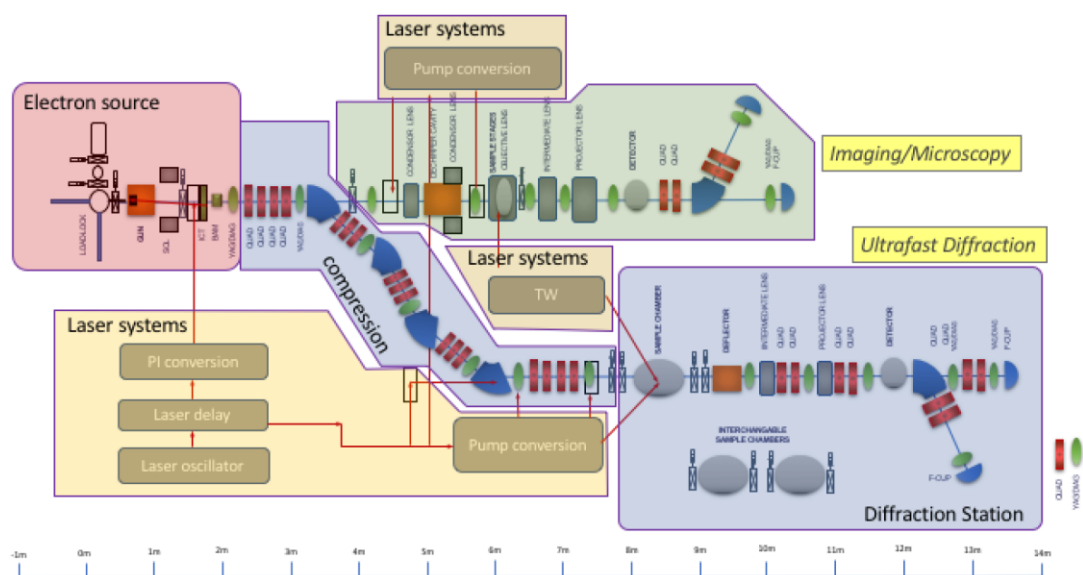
Laser systems

Pump conversion

Electron source

LOADLOCK

GUN

SOL

ICT

BAM

YAG/DIAG

QUAD

QUAD

QUAD

QUAD

YAG/DIAG

CONDENSOR LENS

DEFLECTOR CAVITY

CONDENSOR LENS

SAMPLE STAGES

OBJECTIVE LENS

INTERMEDIATE LENS

PROJECTOR LENS

DETECTOR

QUAD

QUAD

YAG/DIAG

F-CUP

Imaging/Microscopy

Ultrafast Diffraction

compression

Laser systems

TW

Laser systems

PI conversion

Laser delay

Laser oscillator

Pump conversion

SAMPLE CHAMBER

DEFLECTOR

INTERMEDIATE LENS

QUAD

QUAD

PROJECTOR LENS

QUAD

QUAD

DETECTOR

QUAD

QUAD

YAG/DIAG

YAG/DIAG

F-CUP

INTERCHANGABLE SAMPLE CHAMBERS

F-CUP

Diffraction Station

QUAD

YAG/DIAG

-1m 0m 1m 2m 3m 4m 5m 6m 7m 8m 9m 10m 11m 12m 13m 14m